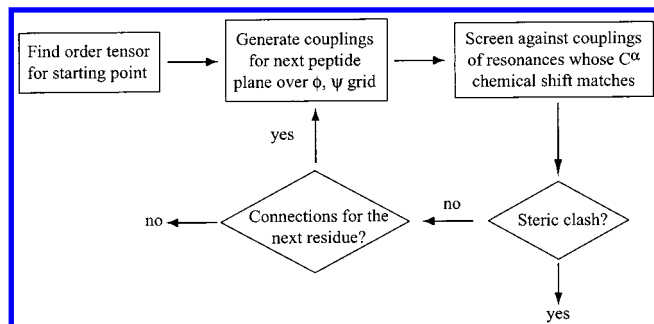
Find order tensor for starting point

Generate couplings for next peptide plane over $\phi$, $\psi$ grid

Screen against couplings of resonances whose $C^{\alpha}$ chemical shift matches

yes

no

Connections for the next residue?

no

Steric clash?

yes